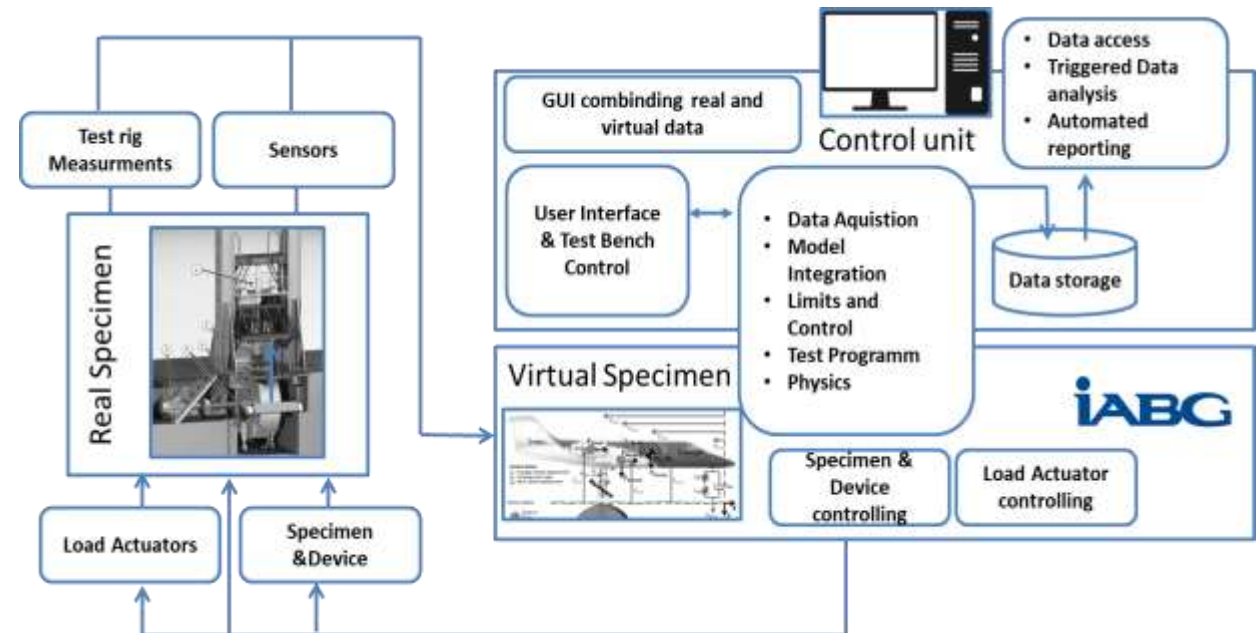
Test rig Measurments

Sensors

Real Specimen

Load Actuators

Specimen &Device

GUI combinding real and virtual data

Control unit

• Data access
• Triggered Data analysis
• Automated reporting

User Interface & Test Bench Control

• Data Aquistion
• Model Integration
• Limits and Control
• Test Programm
• Physics

Data storage

Virtual Specimen

IABG

Specimen & Device controlling

Load Actuator controlling